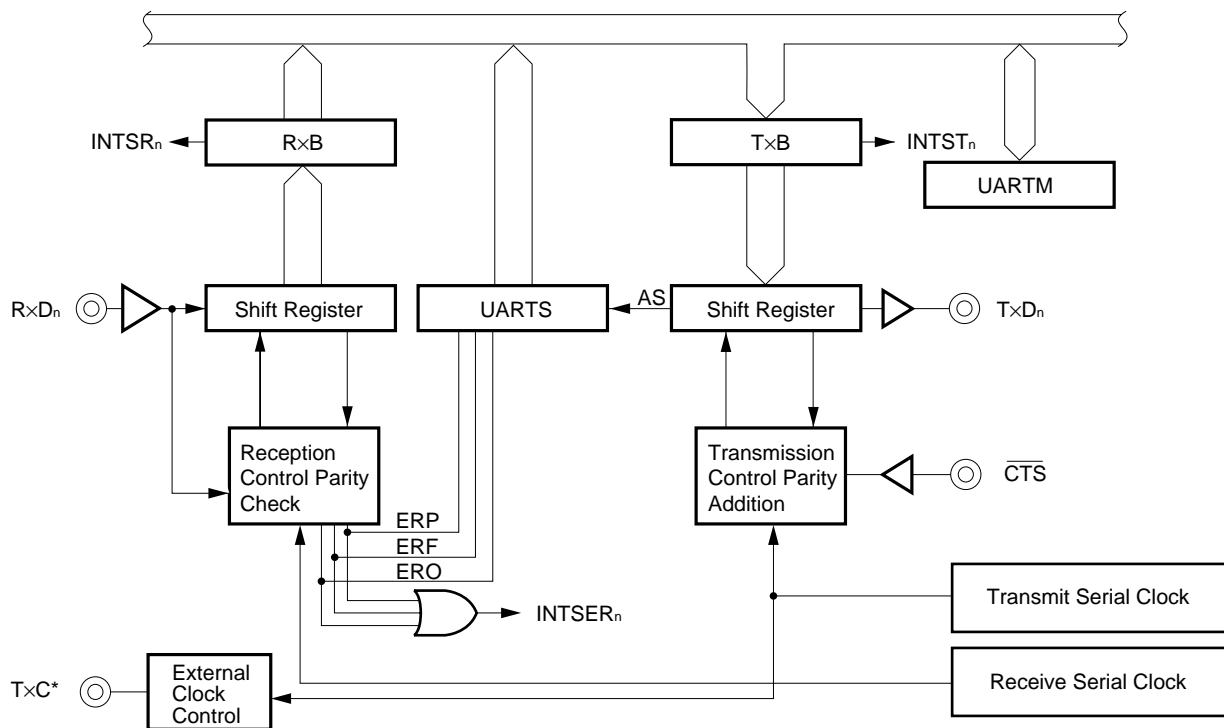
INTSR$_n$

R×B

T×B

INTST$_n$

UARTM

R×D$_n$

Shift Register

UARTS

AS

Shift Register

T×D$_n$

Reception Control Parity Check

Transmission Control Parity Addition

$\overline{CTS}$

ERP

ERF

ERO

INTSER$_n$

Transmit Serial Clock

T×C*

External Clock Control

Receive Serial Clock